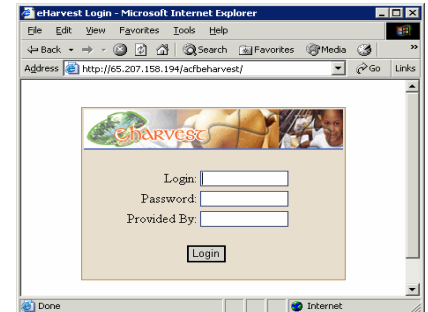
eHarvest Login - Microsoft Internet Explorer

File Edit View Favorites Tools Help

Back Search Favorites Media

Address http://65.207.158.194/acfbeharvest/ Go Links

eharvest

Login:

Password:

Provided By:

Login

Done

Internet